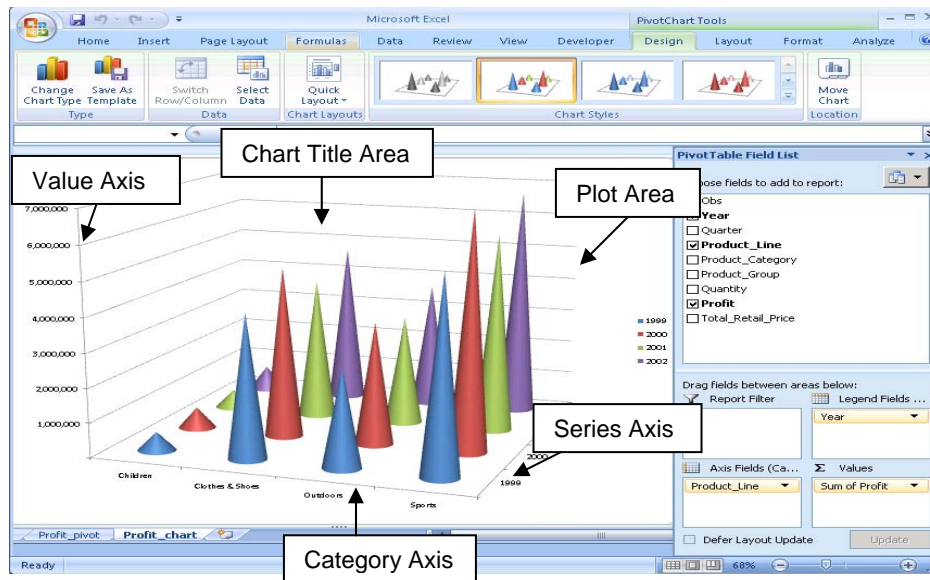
Microsoft Excel

PivotChart Tools

Home Insert Page Layout Formulas Data Review View Developer Design Layout Format Analyze

Change Chart Type
Save As Template
Type

Switch Row/Column
Select Data
Data

Quick Layout
Chart Layouts

Chart Styles

Move Chart
Location

Chart Title Area

Value Axis

Plot Area

7,000,000
6,000,000
5,000,000
4,000,000
3,000,000
2,000,000
1,000,000

1999
2000
2001
2002

Series Axis

Children
Clothes & Shoes
Outdoors
Sports

2000
1999

Category Axis

Profit_pivot Profit_chart

Ready

PivotTable Field List

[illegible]oose fields to add to report:

Obs
Year
Quarter
Product_Line
Product_Category
Product_Group
Quantity
Profit
Total_Retail_Price

Drag fields between areas below:

Report Filter
Legend Fields ...
Year

Axis Fields (Ca...
Values
Product_Line
Sum of Profit

Defer Layout Update
Update

68%